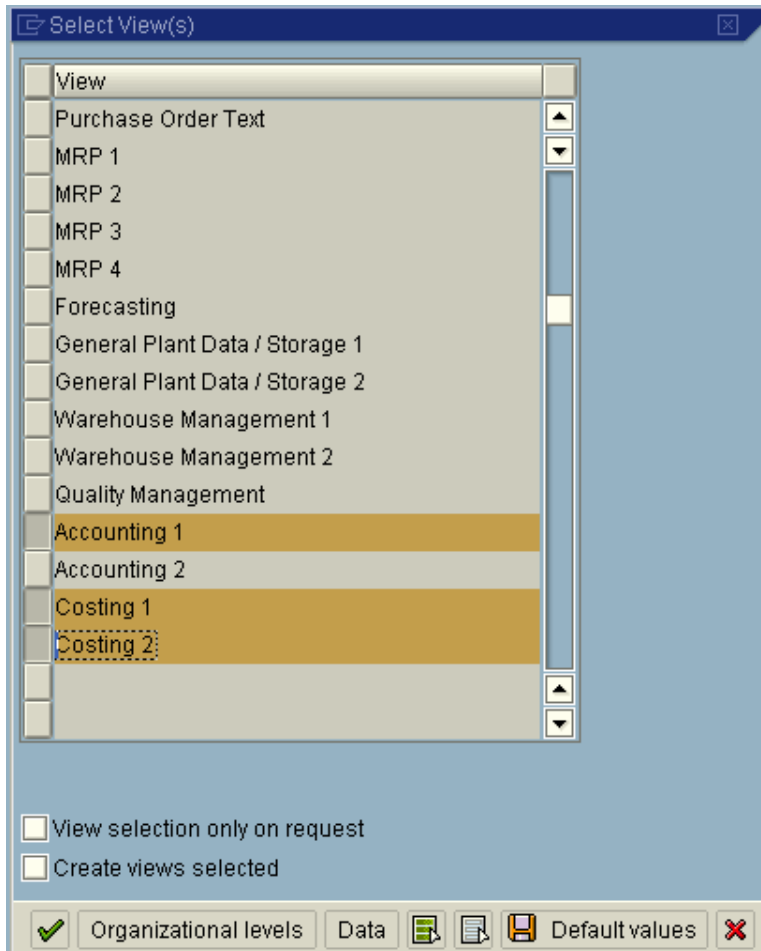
Select View(s)

| View |
|---|
| Purchase Order Text |
| MRP 1 |
| MRP 2 |
| MRP 3 |
| MRP 4 |
| Forecasting |
| General Plant Data / Storage 1 |
| General Plant Data / Storage 2 |
| Warehouse Management 1 |
| Warehouse Management 2 |
| Quality Management |
| Accounting 1 |
| Accounting 2 |
| Costing 1 |
| Costing 2 |

View selection only on request

Create views selected

Organizational levels Data Default values